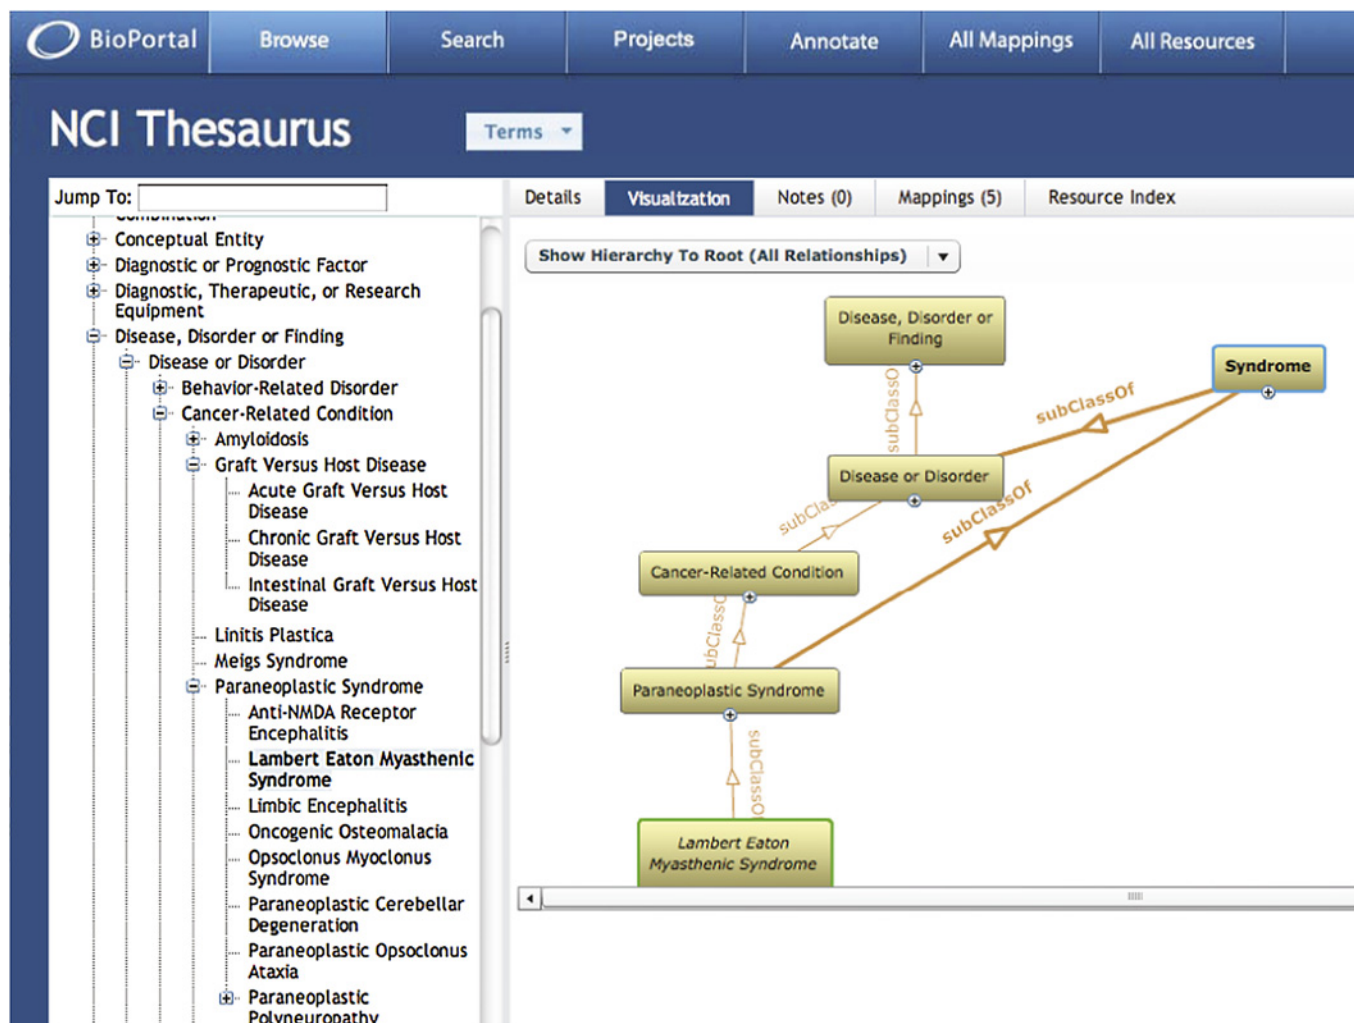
BioPortal Browse Search Projects Annotate All Mappings All Resources

NCI Thesaurus

Terms

Jump To:

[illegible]

Conceptual Entity
Diagnostic or Prognostic Factor
Diagnostic, Therapeutic, or Research Equipment
Disease, Disorder or Finding
Disease or Disorder
Behavior-Related Disorder
Cancer-Related Condition
Amyloidosis
Graft Versus Host Disease
Acute Graft Versus Host Disease
Chronic Graft Versus Host Disease
Intestinal Graft Versus Host Disease
Linitis Plastica
Meigs Syndrome
Paraneoplastic Syndrome
Anti-NMDA Receptor Encephalitis
Lambert Eaton Myasthenic Syndrome
Limbic Encephalitis
Oncogenic Osteomalacia
Opsoclonus Myoclonus Syndrome
Paraneoplastic Cerebellar Degeneration
Paraneoplastic Opsoclonus Ataxia
Paraneoplastic Polyneuropathy

Details Visualization Notes (0) Mappings (5) Resource Index

Show Hierarchy To Root (All Relationships)

Disease, Disorder or Finding

Syndrome

subClassOf

subClassOf

Disease or Disorder

subClassOf

subClassOf

Cancer-Related Condition

subClassOf

Paraneoplastic Syndrome

subClassOf

Lambert Eaton Myasthenic Syndrome